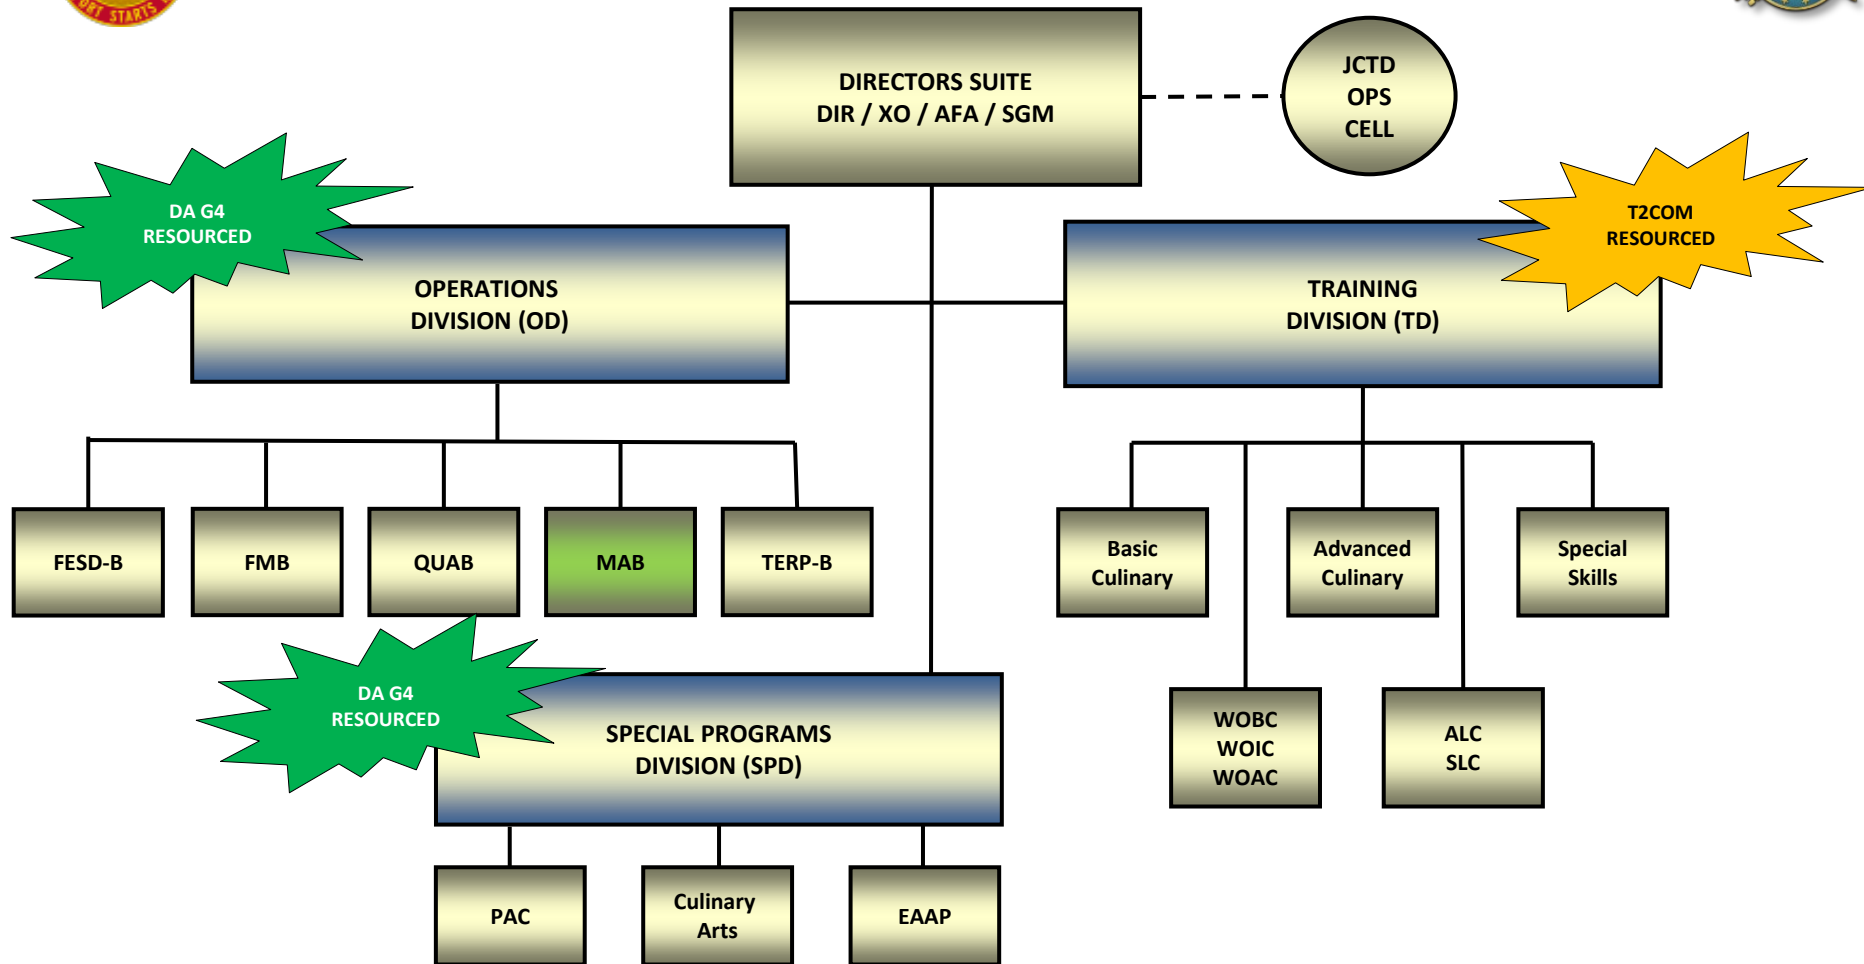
ORT STARTS

DIRECTORS SUITE
DIR / XO / AFA / SGM

JCTD
OPS
CELL

DA G4
RESOURCED

OPERATIONS
DIVISION (OD)

T2COM
RESOURCED

TRAINING
DIVISION (TD)

FESD-B

FMB

QUAB

MAB

TERP-B

Basic
Culinary

Advanced
Culinary

Special
Skills

DA G4
RESOURCED

SPECIAL PROGRAMS
DIVISION (SPD)

WOBC
WOIC
WOAC

ALC
SLC

PAC

Culinary
Arts

EAAP